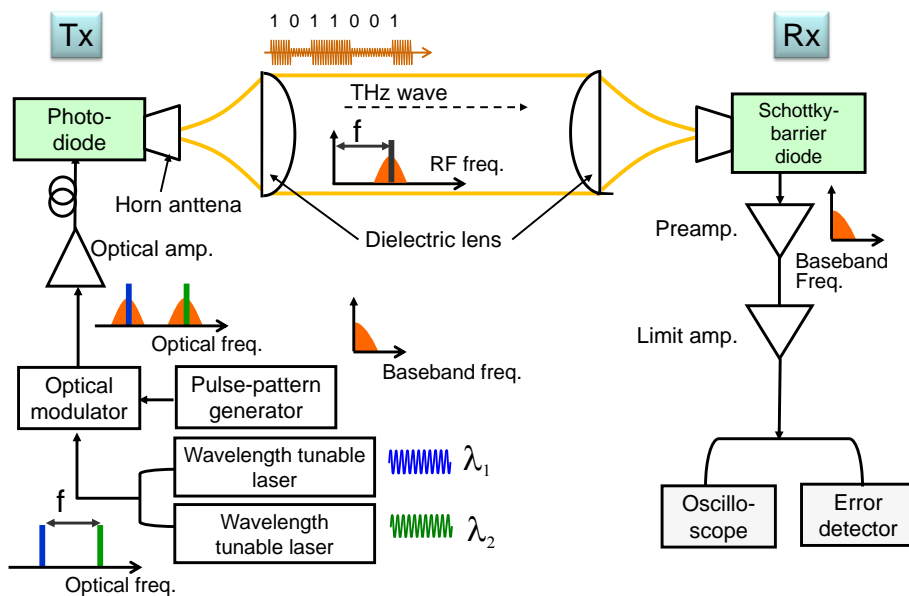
Tx

1 0 1 1 0 0 1

Rx

THz wave

Photo-diode

Schottky-barrier diode

f

RF freq.

Horn anttena

Dielectric lens

Preamp.

Optical amp.

Baseband Freq.

Optical freq.

Limit amp.

Baseband freq.

Optical modulator

Pulse-pattern generator

Wavelength tunable laser

$\lambda_1$

f

Wavelength tunable laser

$\lambda_2$

Optical freq.

Oscillo-scope

Error detector